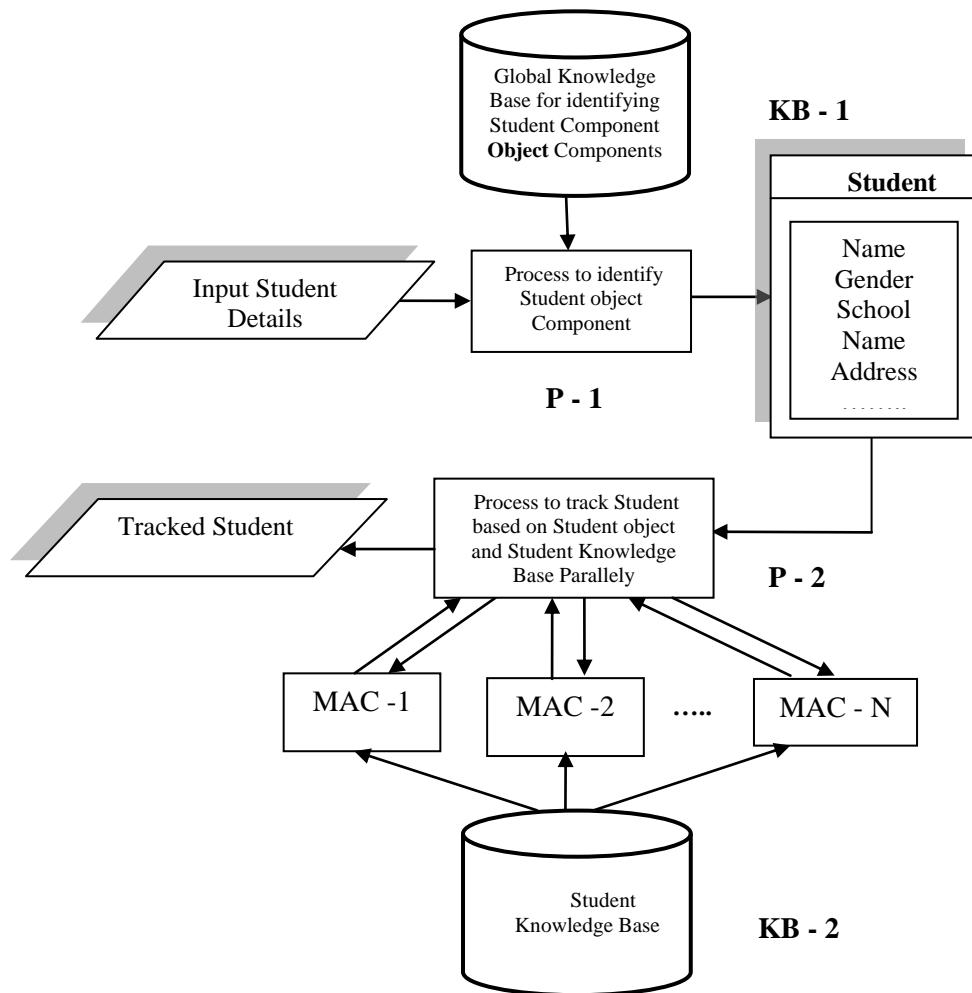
Global Knowledge Base for identifying Student Component **Object** Components

KB - 1

Student

Name
Gender
School
Name
Address
........

Input Student Details

Process to identify Student object Component

P - 1

Tracked Student

Process to track Student based on Student object and Student Knowledge Base Parallely

P - 2

MAC -1

MAC -2

.....

MAC - N

Student Knowledge Base

KB - 2